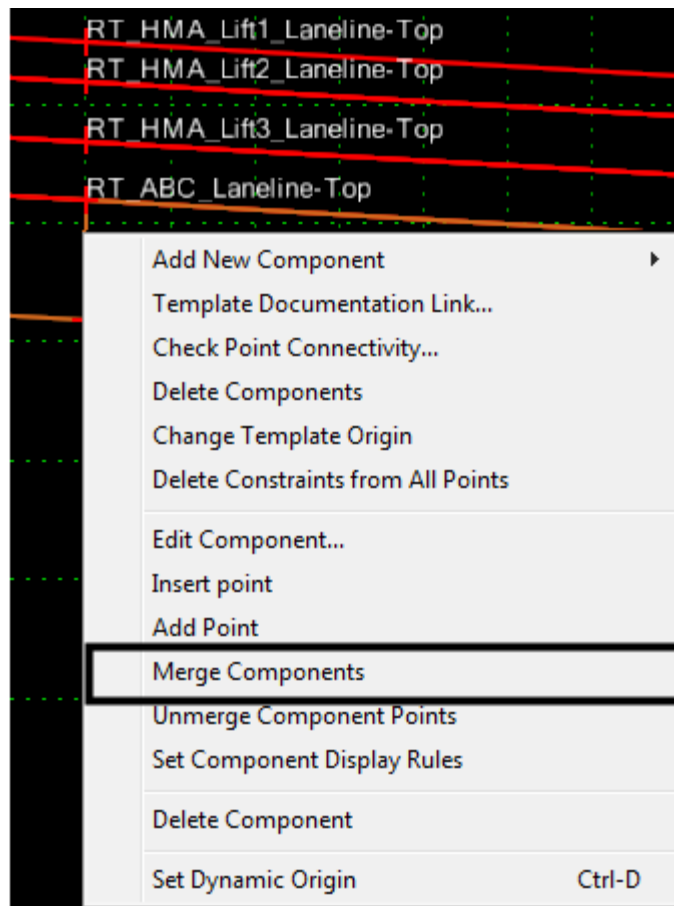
RT_HMA_Lift1_Laneline-Top
RT_HMA_Lift2_Laneline-Top
RT_HMA_Lift3_Laneline-Top
RT_ABC_Laneline-Top

Add New Component
Template Documentation Link...
Check Point Connectivity...
Delete Components
Change Template Origin
Delete Constraints from All Points

Edit Component...
Insert point
Add Point
Merge Components
Unmerge Component Points
Set Component Display Rules

Delete Component

Set Dynamic Origin Ctrl-D